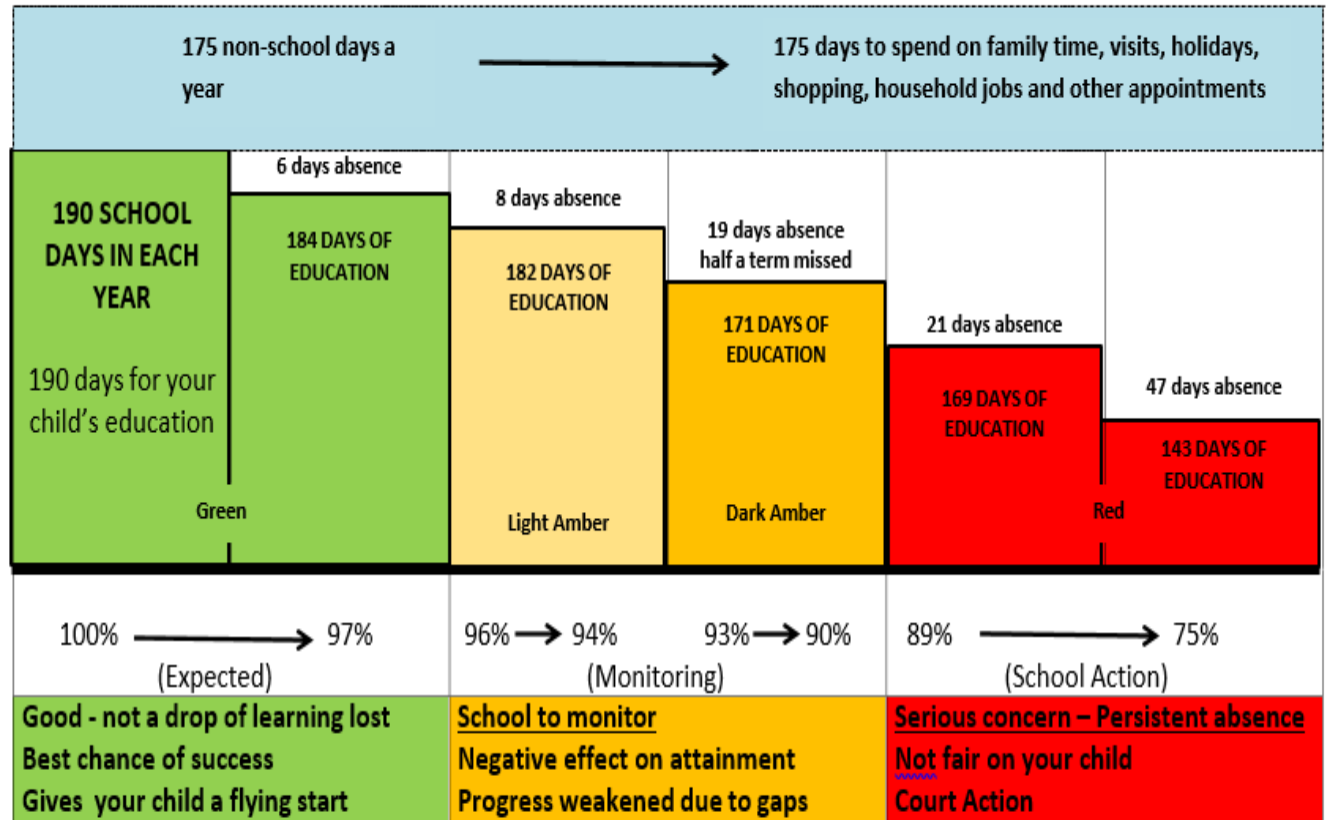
175 non-school days a year

175 days to spend on family time, visits, holidays, shopping, household jobs and other appointments

190 SCHOOL DAYS IN EACH YEAR

190 days for your child's education

6 days absence

184 DAYS OF EDUCATION

Green

8 days absence

182 DAYS OF EDUCATION

Light Amber

19 days absence half a term missed

171 DAYS OF EDUCATION

Dark Amber

21 days absence

169 DAYS OF EDUCATION

47 days absence

143 DAYS OF EDUCATION

Red

100% → 97%
(Expected)

96% → 94%    93% → 90%
(Monitoring)

89% → 75%
(School Action)

Good - not a drop of learning lost
Best chance of success
Gives your child a flying start

School to monitor
Negative effect on attainment
Progress weakened due to gaps

Serious concern – Persistent absence
Not fair on your child
Court Action